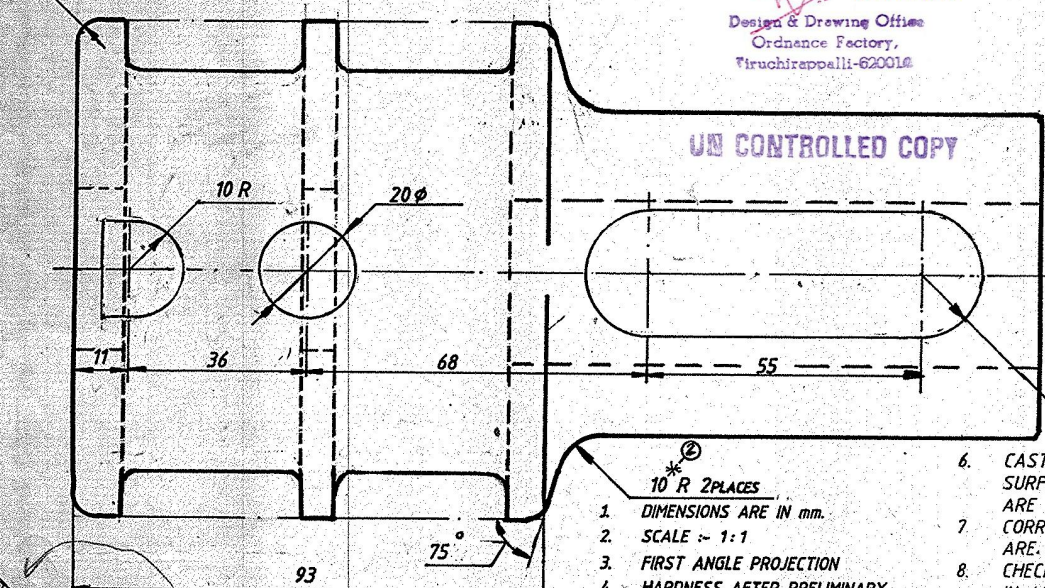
Design & Drawing Office
Ordnance Factory,
Tiruchirappalli-620016

UN CONTROLLED COPY

10 R
20 $\phi$
11
36
68
55
75°
93

②
10 R 2PLACES
1. DIMENSIONS ARE IN mm.
2. SCALE :- 1:1
3. FIRST ANGLE PROJECTION
4. HARDNESS AFTER PRELIMINARY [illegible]

6. CAST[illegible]
SURF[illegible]
ARE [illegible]
7. CORR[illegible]
ARE.
8. CHEC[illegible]